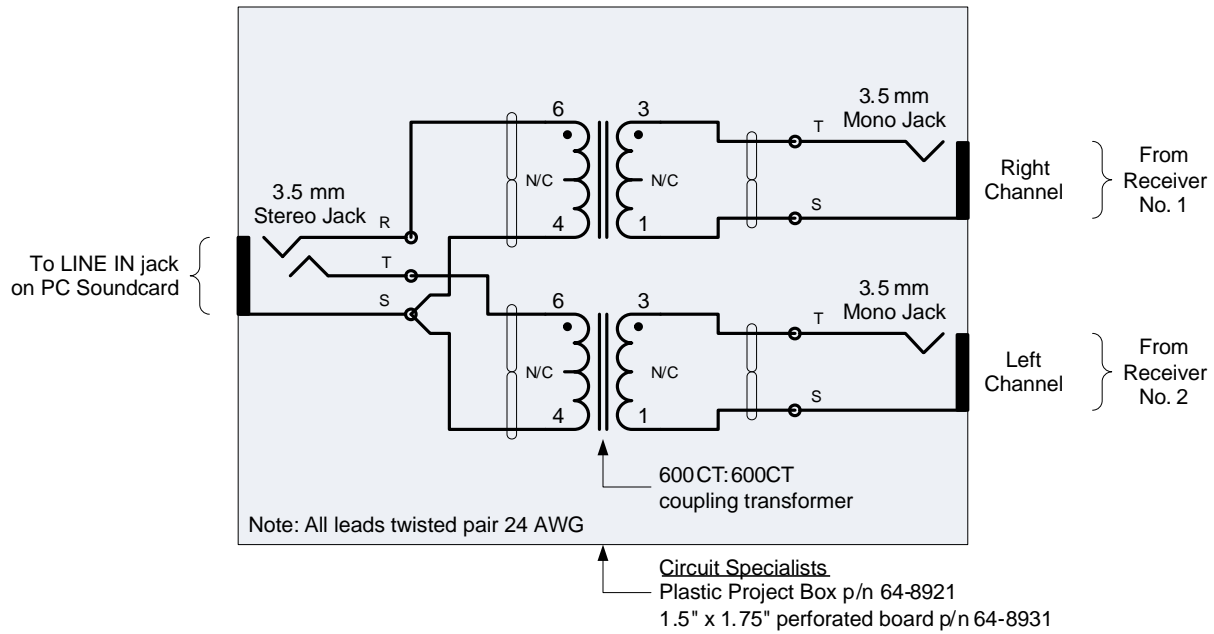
To LINE IN jack on PC Soundcard

3.5 mm Stereo Jack

R

T

S

6

4

N/C

3

1

N/C

6

4

N/C

3

1

N/C

3.5 mm Mono Jack

T

S

Right Channel

From Receiver No. 1

3.5 mm Mono Jack

T

S

Left Channel

From Receiver No. 2

600CT:600CT coupling transformer

Note: All leads twisted pair 24 AWG

Circuit Specialists
Plastic Project Box p/n 64-8921
1.5" x 1.75" perforated board p/n 64-8931